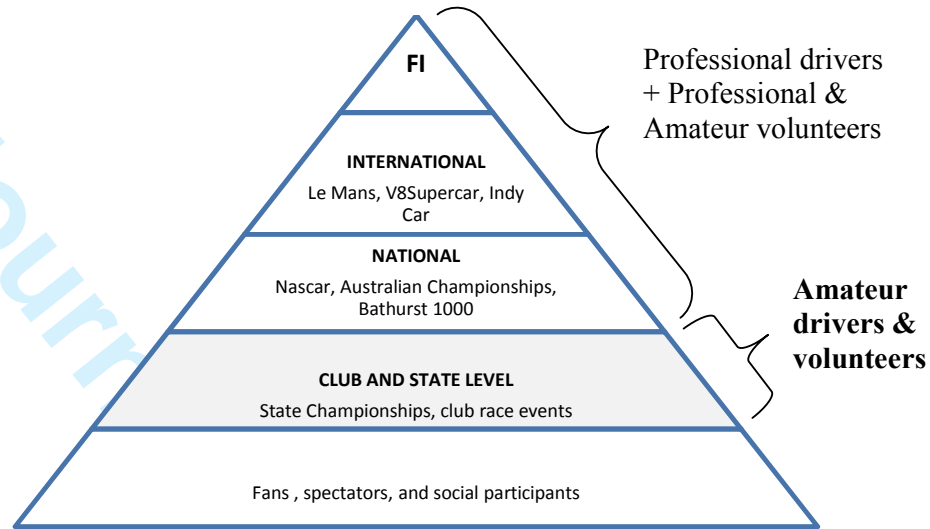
FI

INTERNATIONAL

Le Mans, V8Supercar, Indy Car

NATIONAL

Nascar, Australian Championships, Bathurst 1000

CLUB AND STATE LEVEL

State Championships, club race events

Fans , spectators, and social participants

Professional drivers + Professional & Amateur volunteers

Amateur drivers & volunteers